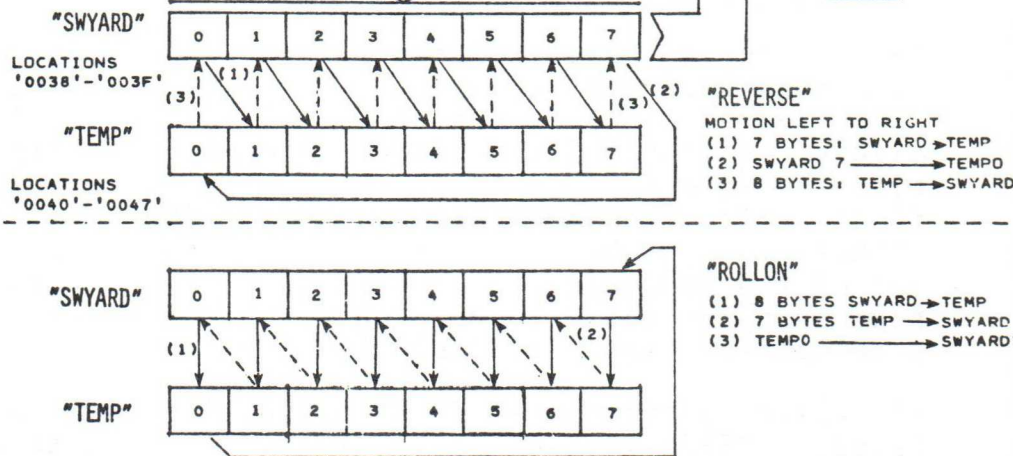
"SWYARD"

| 0 | 1 | 2 | 3 | 4 | 5 | 6 | 7 |
|---|---|---|---|---|---|---|---|

LOCATIONS
'0038'-'003F'

(1) (2) (3) (3)

"TEMP"

| 0 | 1 | 2 | 3 | 4 | 5 | 6 | 7 |
|---|---|---|---|---|---|---|---|

LOCATIONS
'0040'-'0047'

"REVERSE"
MOTION LEFT TO RIGHT
(1) 7 BYTES: SWYARD → TEMP
(2) SWYARD 7 → TEMPO
(3) 8 BYTES: TEMP → SWYARD

"SWYARD"

| 0 | 1 | 2 | 3 | 4 | 5 | 6 | 7 |
|---|---|---|---|---|---|---|---|

(1) (2)

"TEMP"

| 0 | 1 | 2 | 3 | 4 | 5 | 6 | 7 |
|---|---|---|---|---|---|---|---|

"ROLLON"
(1) 8 BYTES SWYARD → TEMP
(2) 7 BYTES TEMP → SWYARD
(3) TEMPO → SWYARD